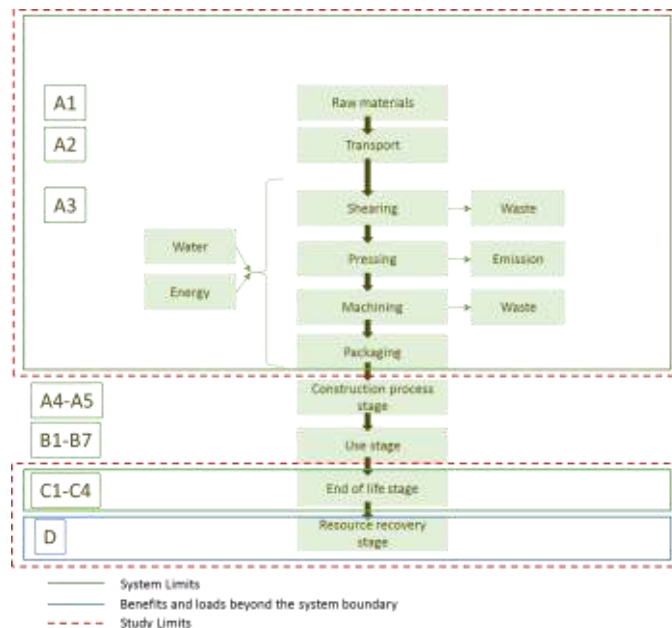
A1

A2

A3

Raw materials

Transport

Shearing

Waste

Water

Energy

Pressing

Emission

Machining

Waste

Packaging

A4-A5

Construction process stage

B1-B7

Use stage

C1-C4

End of life stage

D

Resource recovery stage

System Limits

Benefits and loads beyond the system boundary

Study Limits